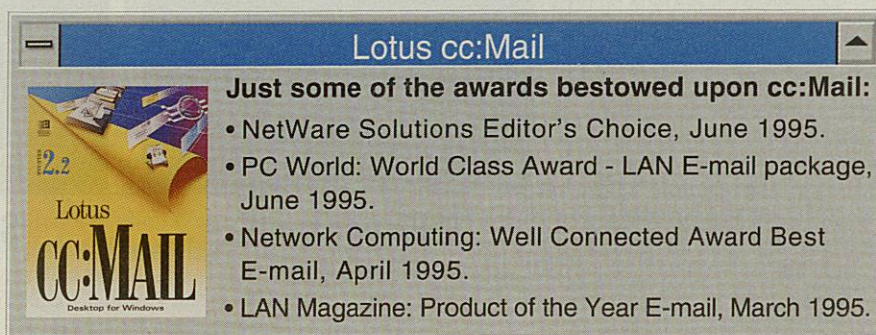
Lotus cc:Mail

2.2
Lotus
CC:MAIL
Desktop for Windows

Just some of the awards bestowed upon cc:Mail:

• NetWare Solutions Editor's Choice, June 1995.
• PC World: World Class Award - LAN E-mail package, June 1995.
• Network Computing: Well Connected Award Best E-mail, April 1995.
• LAN Magazine: Product of the Year E-mail, March 1995.